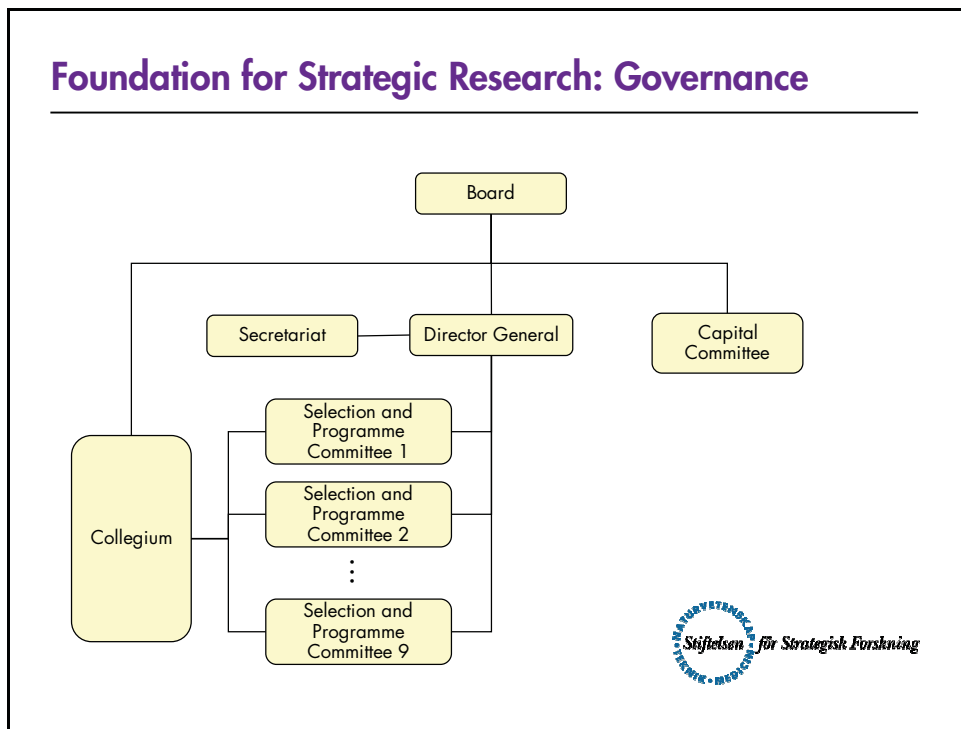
Foundation for Strategic Research: Governance

Board

Secretariat

Director General

Capital Committee

Selection and Programme Committee 1

Selection and Programme Committee 2

Collegium

⋮

Selection and Programme Committee 9

NATURVETENSKAP TEKNIK MEDICIN

Stiftelsen för Strategisk Forskning